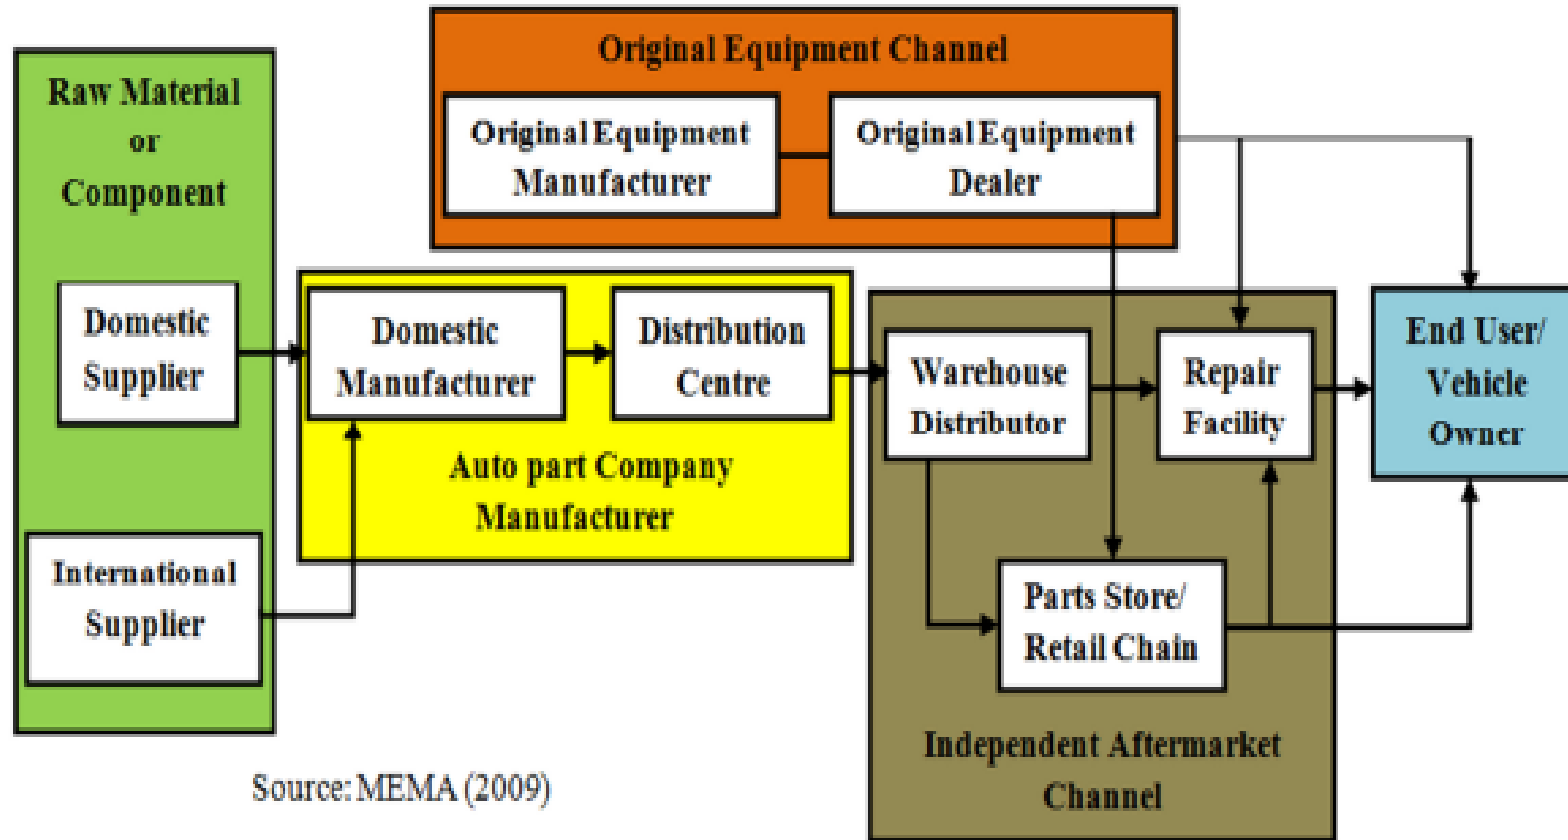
Original Equipment Channel

Original Equipment Manufacturer

Original Equipment Dealer

Raw Material or Component

Domestic Supplier

International Supplier

Domestic Manufacturer

Distribution Centre

Auto part Company Manufacturer

Warehouse Distributor

Repair Facility

Parts Store/ Retail Chain

Independent Aftermarket Channel

End User/ Vehicle Owner

Source: MEMA (2009)